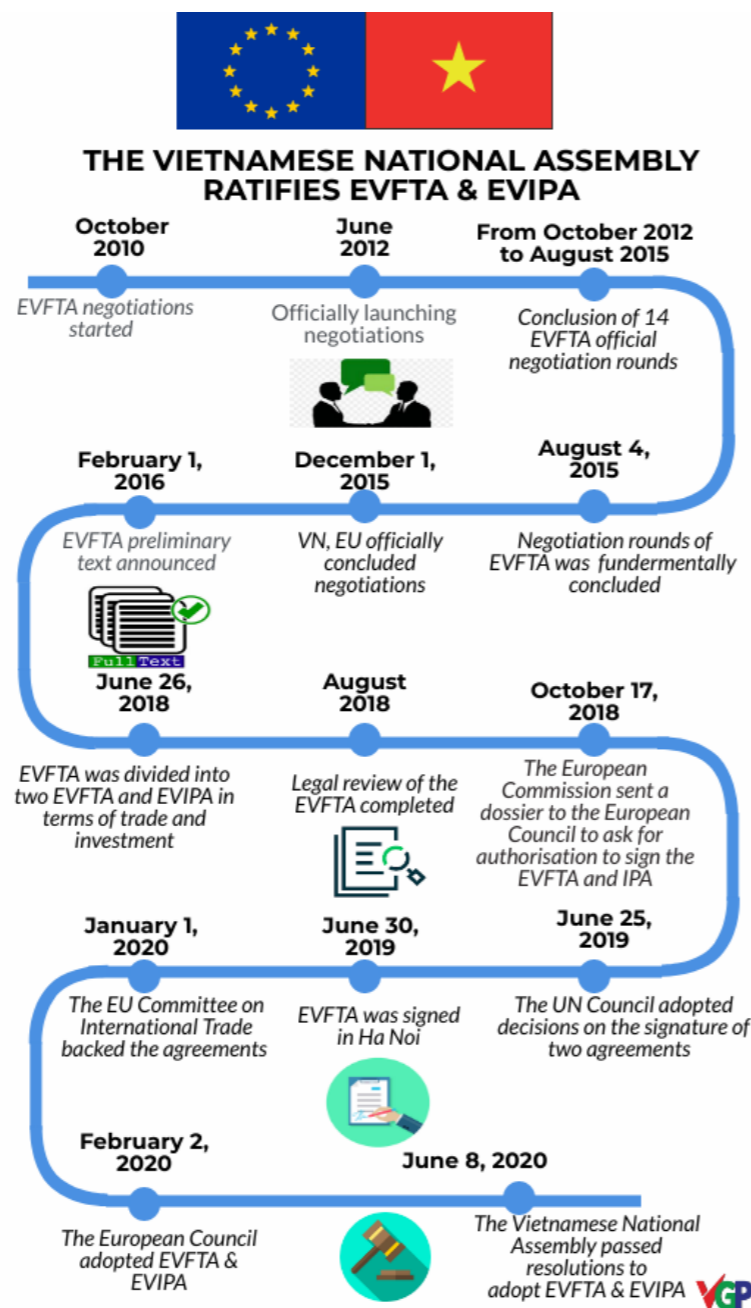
THE VIETNAMESE NATIONAL ASSEMBLY RATIFIES EVFTA & EVIPA

October 2010

EVFTA negotiations started

June 2012

Officially launching negotiations

From October 2012 to August 2015

Conclusion of 14 EVFTA official negotiation rounds

August 4, 2015

Negotiation rounds of EVFTA was fundermentally concluded

December 1, 2015

VN, EU officially concluded negotiations

February 1, 2016

EVFTA preliminary text announced

Full Text

June 26, 2018

EVFTA was divided into two EVFTA and EVIPA in terms of trade and investment

August 2018

Legal review of the EVFTA completed

October 17, 2018

The European Commission sent a dossier to the European Council to ask for authorisation to sign the EVFTA and IPA

June 25, 2019

The UN Council adopted decisions on the signature of two agreements

June 30, 2019

EVFTA was signed in Ha Noi

January 1, 2020

The EU Committee on International Trade backed the agreements

February 2, 2020

The European Council adopted EVFTA & EVIPA

June 8, 2020

The Vietnamese National Assembly passed resolutions to adopt EVFTA & EVIPA

VGP